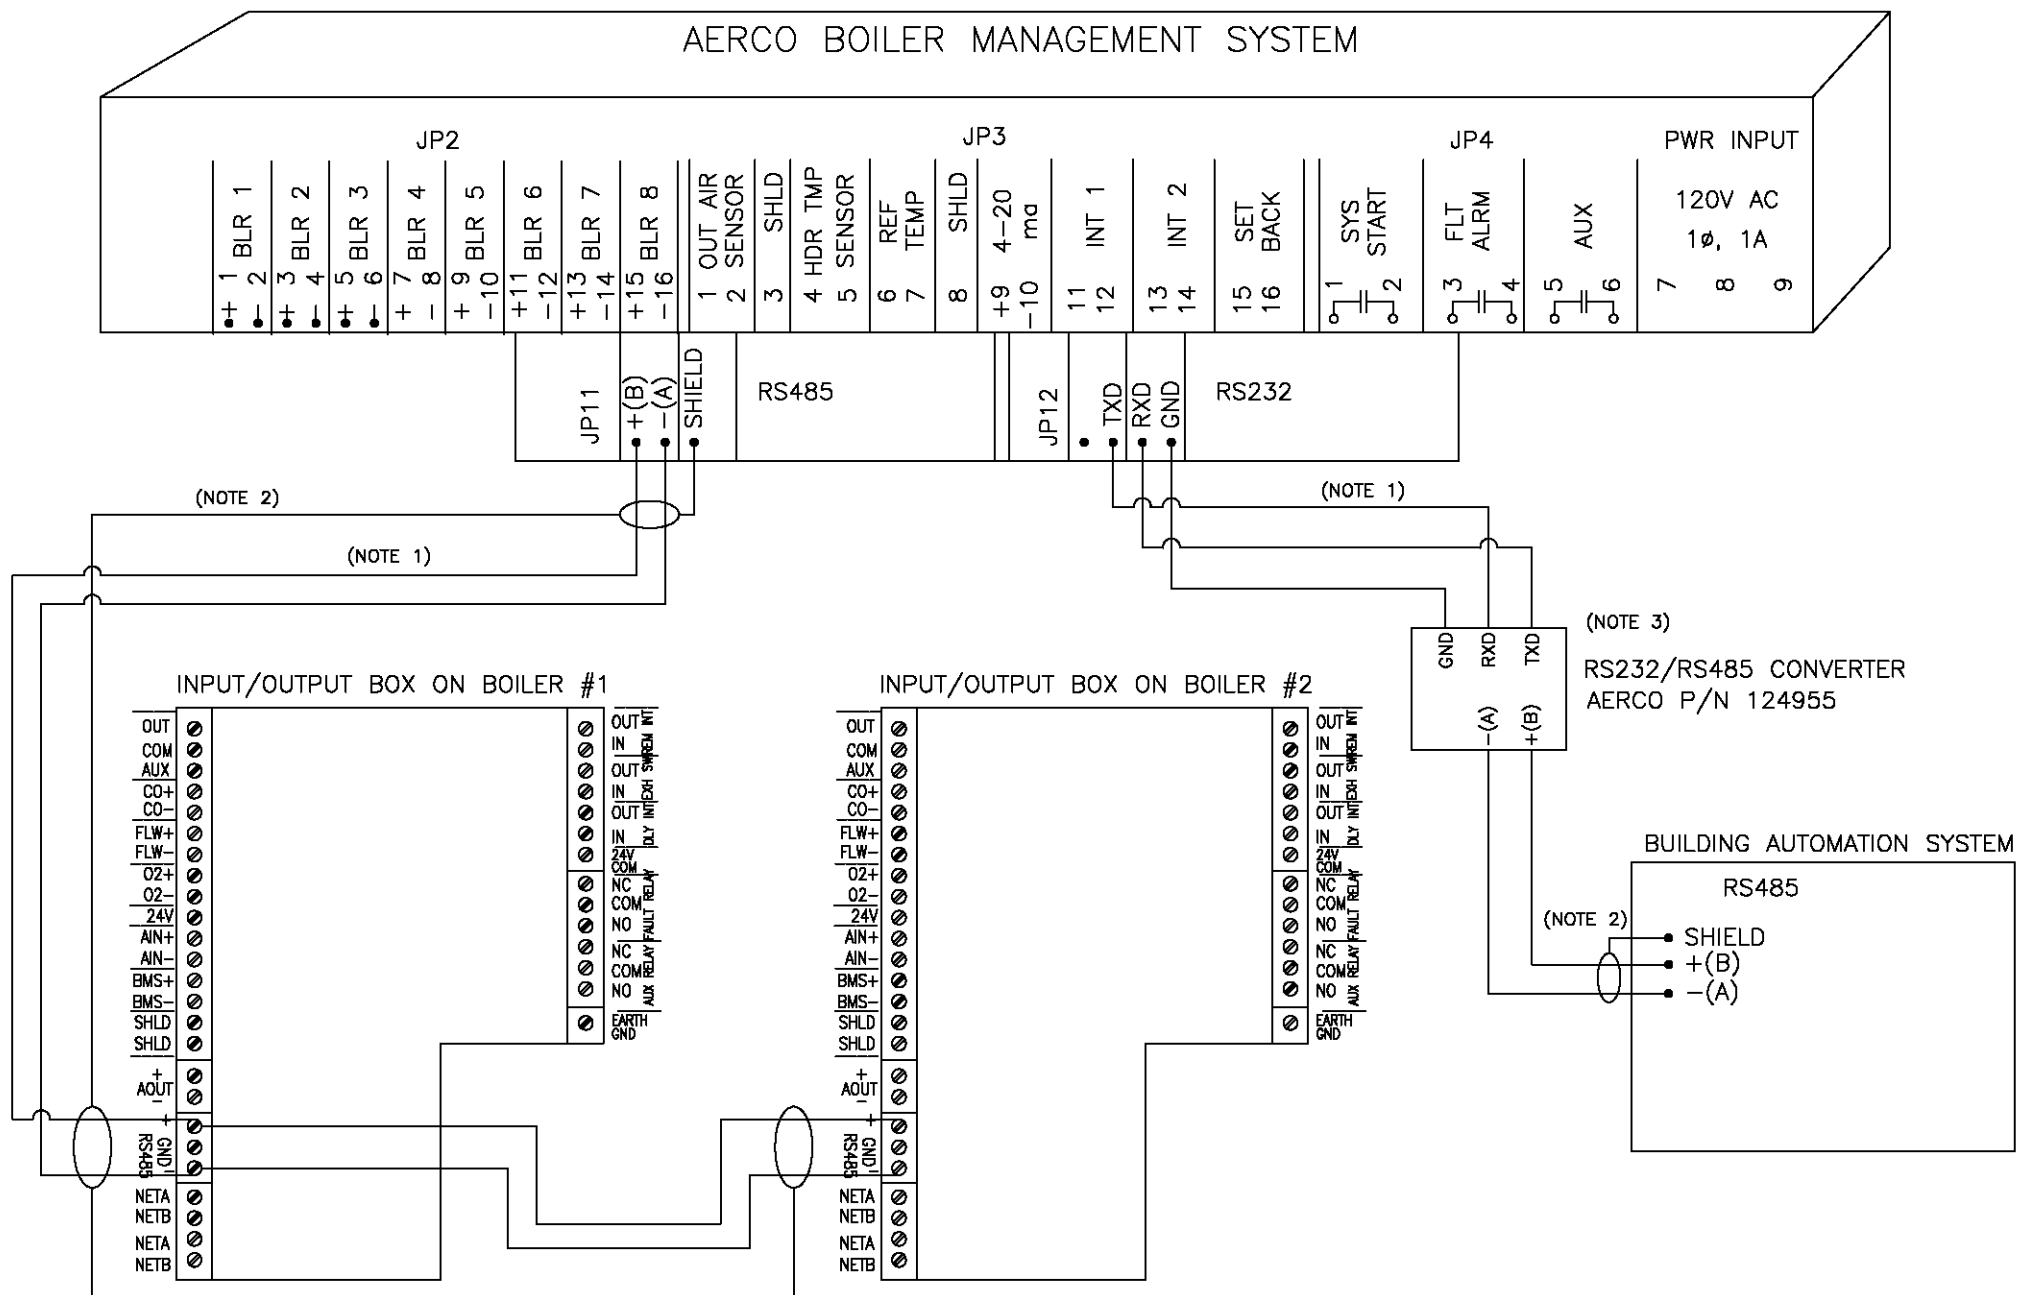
AERCO BOILER MANAGEMENT SYSTEM

JP2

BLR 1
+ 1
− 2
BLR 2
+ 3
− 4
BLR 3
+ 5
− 6
BLR 4
+ 7
− 8
BLR 5
+ 9
−10
BLR 6
+11
−12
BLR 7
+13
−14
BLR 8
+15
−16

JP3

OUT AIR SENSOR
1
2
SHLD
3
HDR TMP SENSOR
4
5
REF TEMP
6
7
SHLD
8
4−20 ma
+9
−10
INT 1
11
12
INT 2
13
14
SET BACK
15
16

JP4

SYS START
1
2
FLT ALRM
3
4
AUX
5
6

PWR INPUT
120V AC
1ø, 1A
7
8
9

JP11
+(B)
−(A)
SHIELD
RS485

JP12
TXD
RXD
GND
RS232

(NOTE 2)
(NOTE 1)
(NOTE 1)

(NOTE 3)
GND
RXD
TXD
RS232/RS485 CONVERTER
AERCO P/N 124955
−(A)
+(B)

INPUT/OUTPUT BOX ON BOILER #1

OUT
COM
AUX
CO+
CO−
FLW+
FLW−
O2+
O2−
24V
AIN+
AIN−
BMS+
BMS−
SHLD
SHLD
+
AOUT
−
+
GND
−
RS485
NETA
NETB
NETA
NETB

OUT
IN
SYS/REM INT
OUT
IN
EXH INT
OUT
IN
DLY INT
24V
COM
NC
COM
NO
FAULT RELAY
NC
COM
NO
AUX RELAY
EARTH
GND

INPUT/OUTPUT BOX ON BOILER #2

OUT
COM
AUX
CO+
CO−
FLW+
FLW−
O2+
O2−
24V
AIN+
AIN−
BMS+
BMS−
SHLD
SHLD
+
AOUT
−
+
GND
−
RS485
NETA
NETB
NETA
NETB

OUT
IN
SYS/REM INT
OUT
IN
EXH INT
OUT
IN
DLY INT
24V
COM
NC
COM
NO
FAULT RELAY
NC
COM
NO
AUX RELAY
EARTH
GND

BUILDING AUTOMATION SYSTEM
RS485
(NOTE 2)
SHIELD
+(B)
−(A)